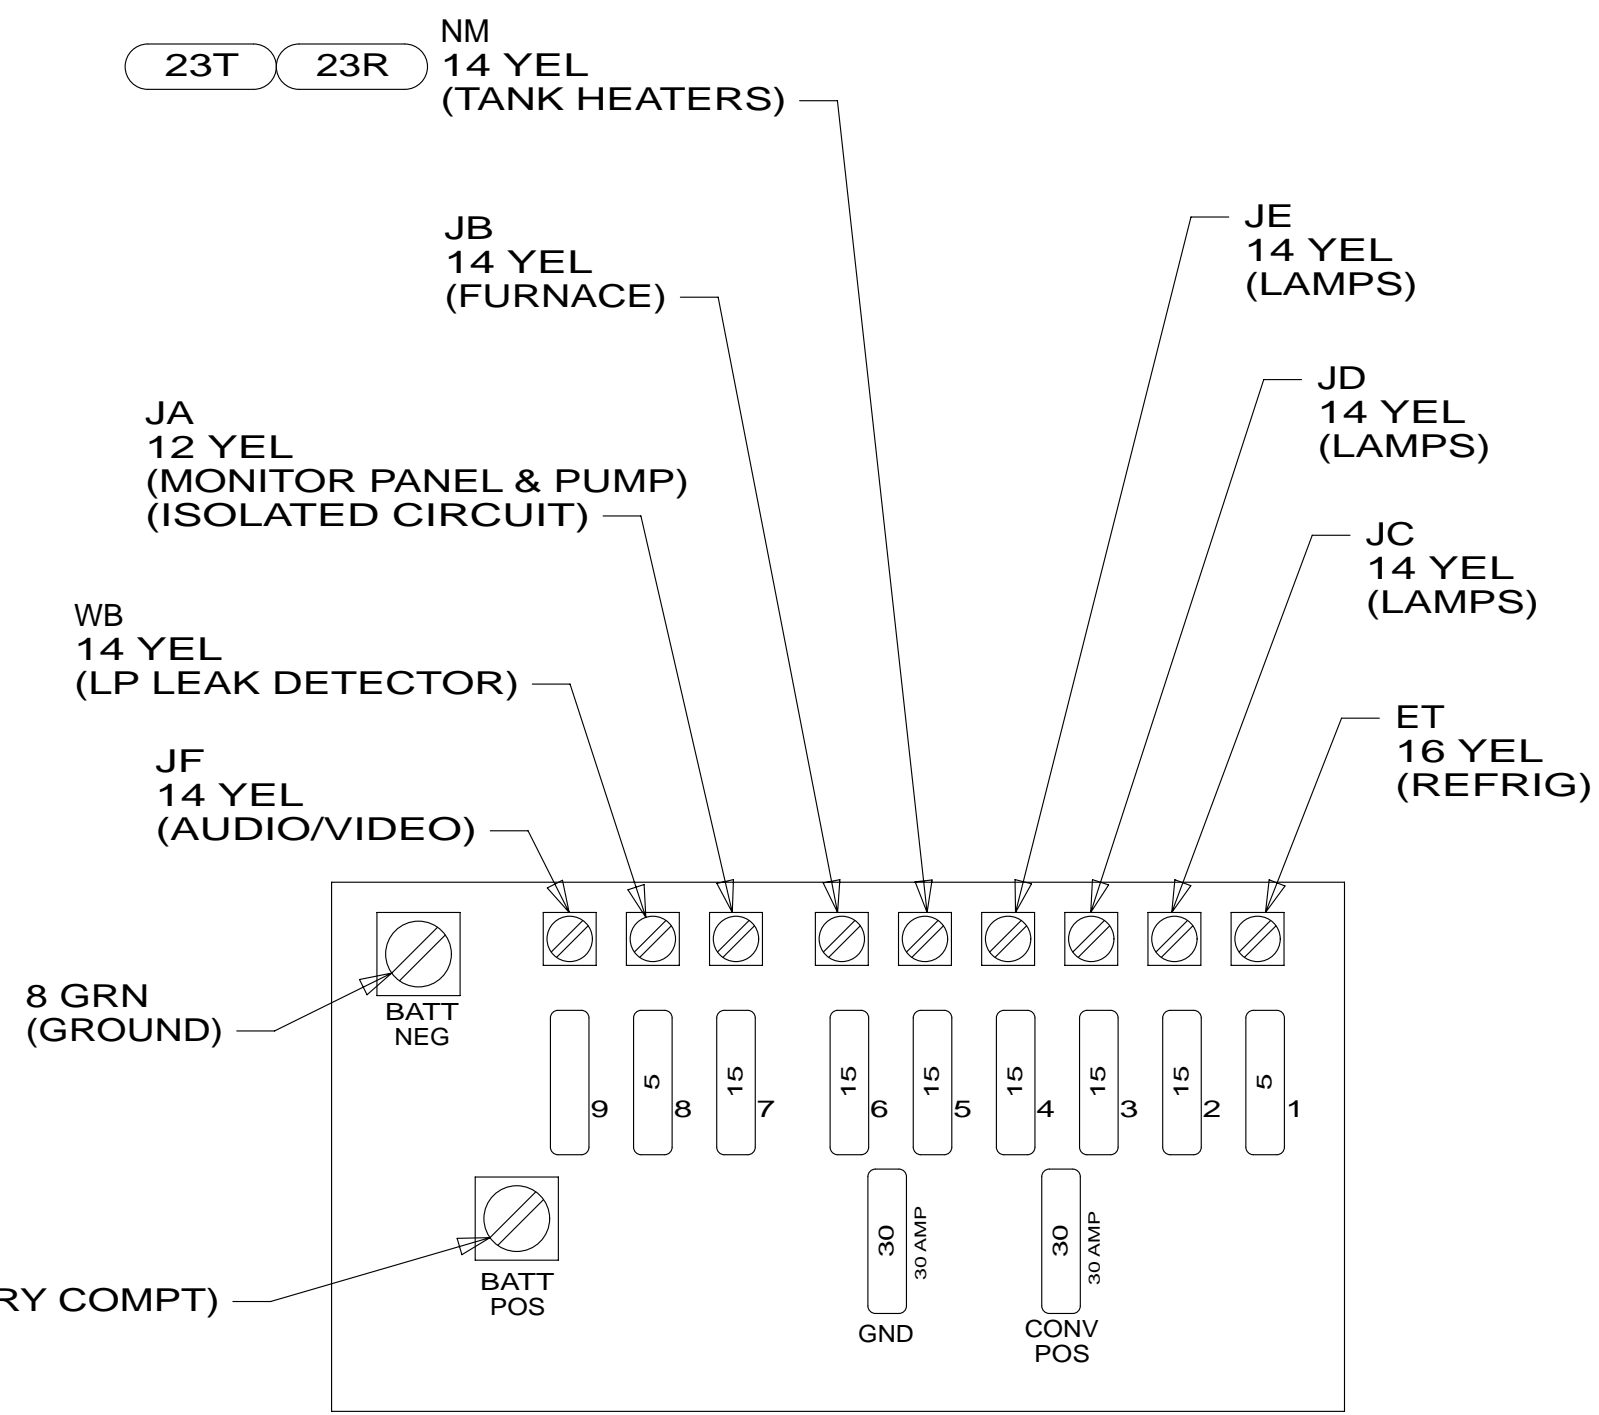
23T 23R

NM
14 YEL
(TANK HEATERS)

JB
14 YEL
(FURNACE)

JE
14 YEL
(LAMPS)

JD
14 YEL
(LAMPS)

JA
12 YEL
(MONITOR PANEL & PUMP)
(ISOLATED CIRCUIT)

JC
14 YEL
(LAMPS)

WB
14 YEL
(LP LEAK DETECTOR)

ET
16 YEL
(REFRIG)

JF
14 YEL
(AUDIO/VIDEO)

8 GRN
(GROUND)

BATT
NEG

9 5 8 15 7 15 6 15 5 15 4 15 3 15 2 5 1

30 30 AMP
GND

30 30 AMP
CONV
POS

BATT
POS

RY COMPT)